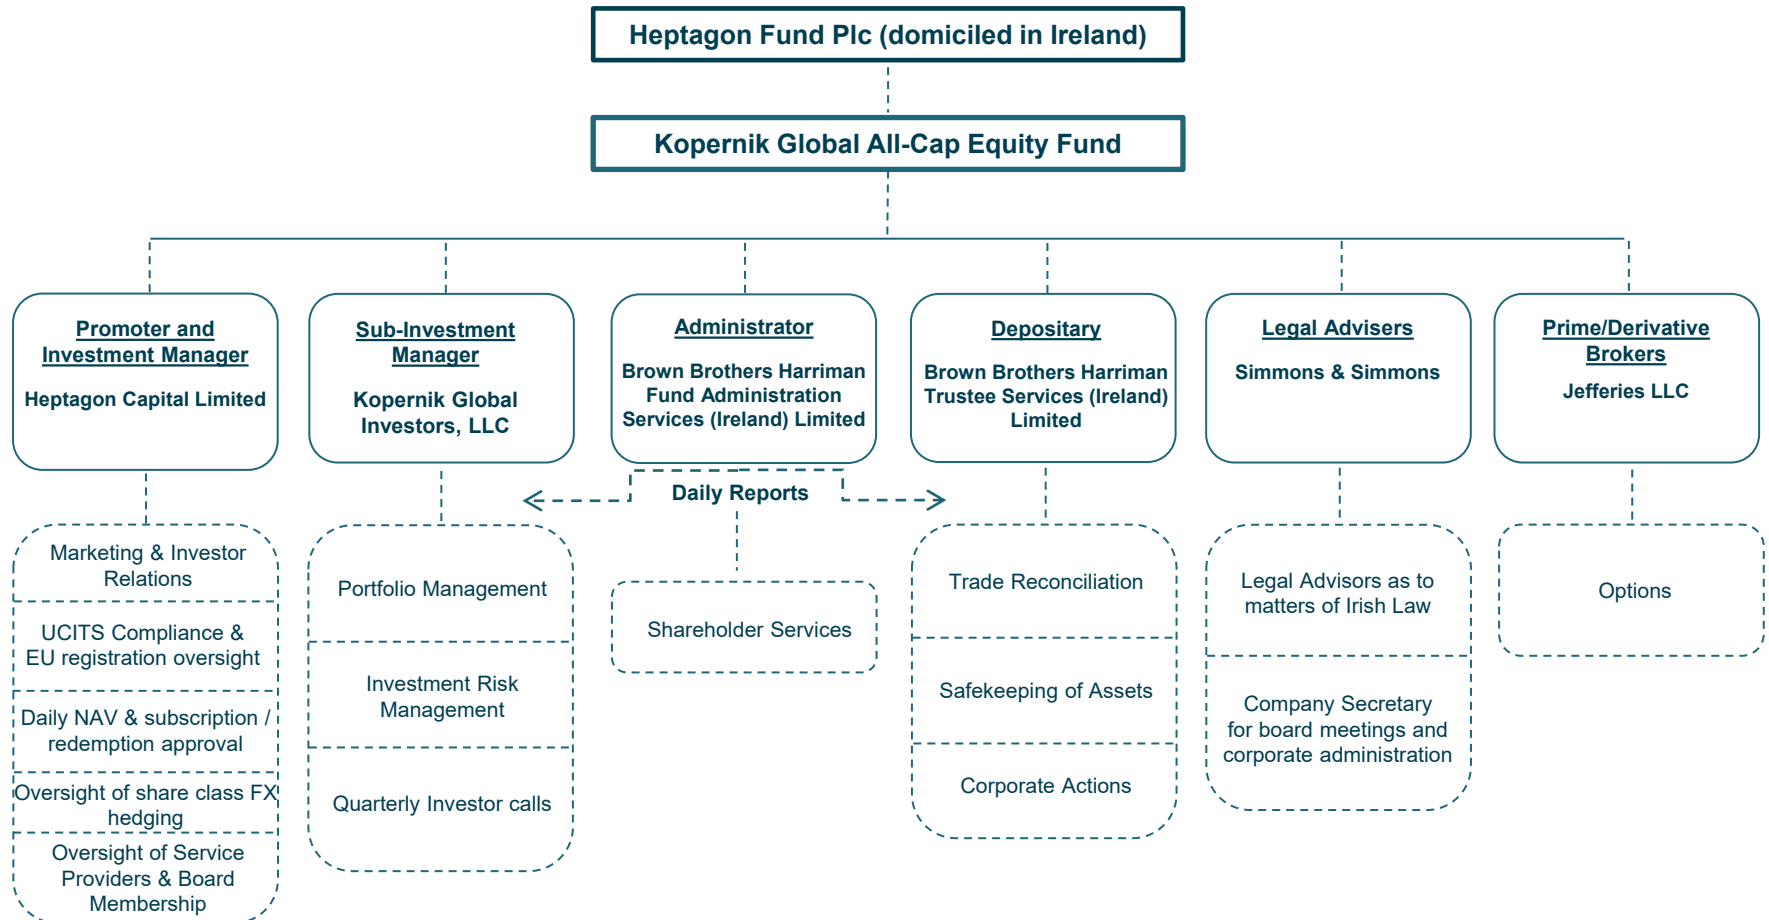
Heptagon Fund Plc (domiciled in Ireland)

Kopernik Global All-Cap Equity Fund

Promoter and Investment Manager

Heptagon Capital Limited

Sub-Investment Manager

Kopernik Global Investors, LLC

Administrator

Brown Brothers Harriman Fund Administration Services (Ireland) Limited

Depositary

Brown Brothers Harriman Trustee Services (Ireland) Limited

Legal Advisers

Simmons & Simmons

Prime/Derivative Brokers

Jefferies LLC

Daily Reports

Marketing & Investor Relations

UCITS Compliance & EU registration oversight

Daily NAV & subscription / redemption approval

Oversight of share class FX hedging

Oversight of Service Providers & Board Membership

Portfolio Management

Investment Risk Management

Quarterly Investor calls

Shareholder Services

Trade Reconciliation

Safekeeping of Assets

Corporate Actions

Legal Advisors as to matters of Irish Law

Company Secretary for board meetings and corporate administration

Options